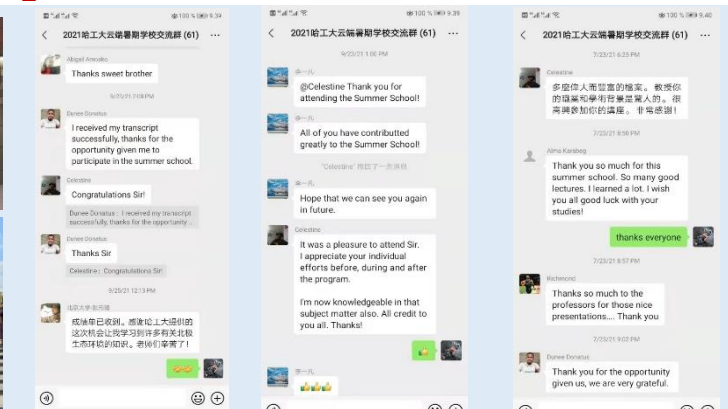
2021哈工大云端暑期学校交流群 (61)

Abigail Amoako
Thanks sweet brother

9/25/21 7:08 PM

Donee Donatus
I received my transcript successfully, thanks for the opportunity given me to participate in the summer school.

Celestine
Congratulations Sir!

Donee Donatus : I received my transcript successfully, thanks for the opportunity...

Donee Donatus
Thanks Sir

Celestine : Congratulations Sir!

9/25/21 12:13 PM

北京大学-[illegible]
成绩单已收到。感谢哈工大提供的这次机会让我学习到许多有关北极生态环境的知识。老师们辛苦了!

2021哈工大云端暑期学校交流群 (61)

9/25/21 1:06 PM

李一凡
@Celestine Thank you for attending the Summer School!

All of you have contributted greatly to the Summer School!

"Celestine" 拍了拍 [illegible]

李一凡
Hope that we can see you again in future.

Celestine
It was a pleasure to attend Sir. I appreciate your individual efforts before, during and after the program.

I'm now knowledgeable in that subject matter also. All credit to you all. Thanks!

李一凡

2021哈工大云端暑期学校交流群 (61)

7/23/21 6:23 PM

Celestine
多麼偉大而豐富的檔案。教授你的檔案和學術背景是驚人的。很高興參加你的講座。非常感謝!

7/23/21 8:58 PM

Aliina Karabeg
Thank you so much for this summer school. So many good lectures. I learned a lot. I wish you all good luck with your studies!

thanks everyone

7/23/21 8:57 PM

Richmond
Thanks so much to the professors for those nice presentations.... Thank you

7/23/21 9:02 PM

Donee Donatus
Thank you for the opportunity given us, we are very grateful.